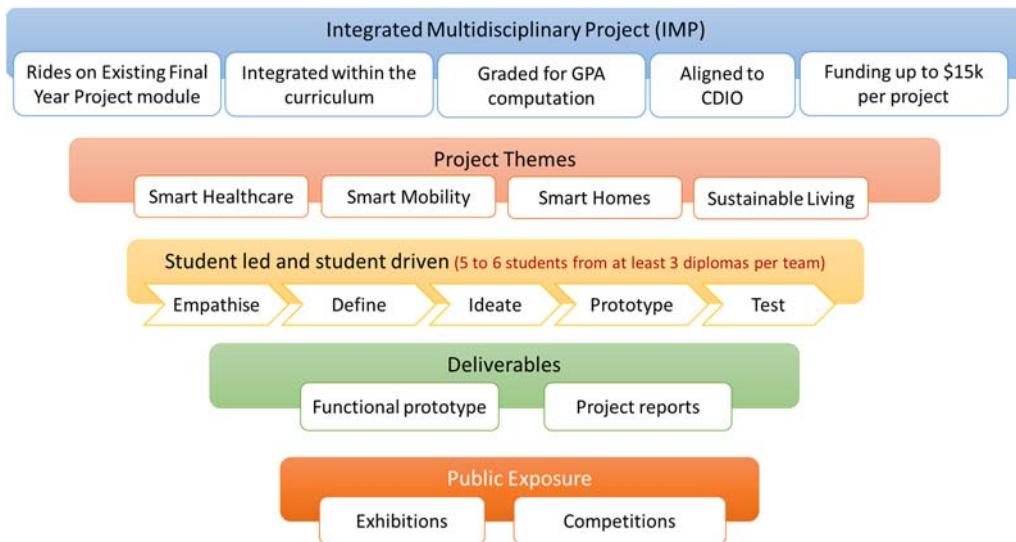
Integrated Multidisciplinary Project (IMP)

Rides on Existing Final Year Project module

Integrated within the curriculum

Graded for GPA computation

Aligned to CDIO

Funding up to \$15k per project

Project Themes

Smart Healthcare

Smart Mobility

Smart Homes

Sustainable Living

Student led and student driven (5 to 6 students from at least 3 diplomas per team)

Empathise

Define

Ideate

Prototype

Test

Deliverables

Functional prototype

Project reports

Public Exposure

Exhibitions

Competitions